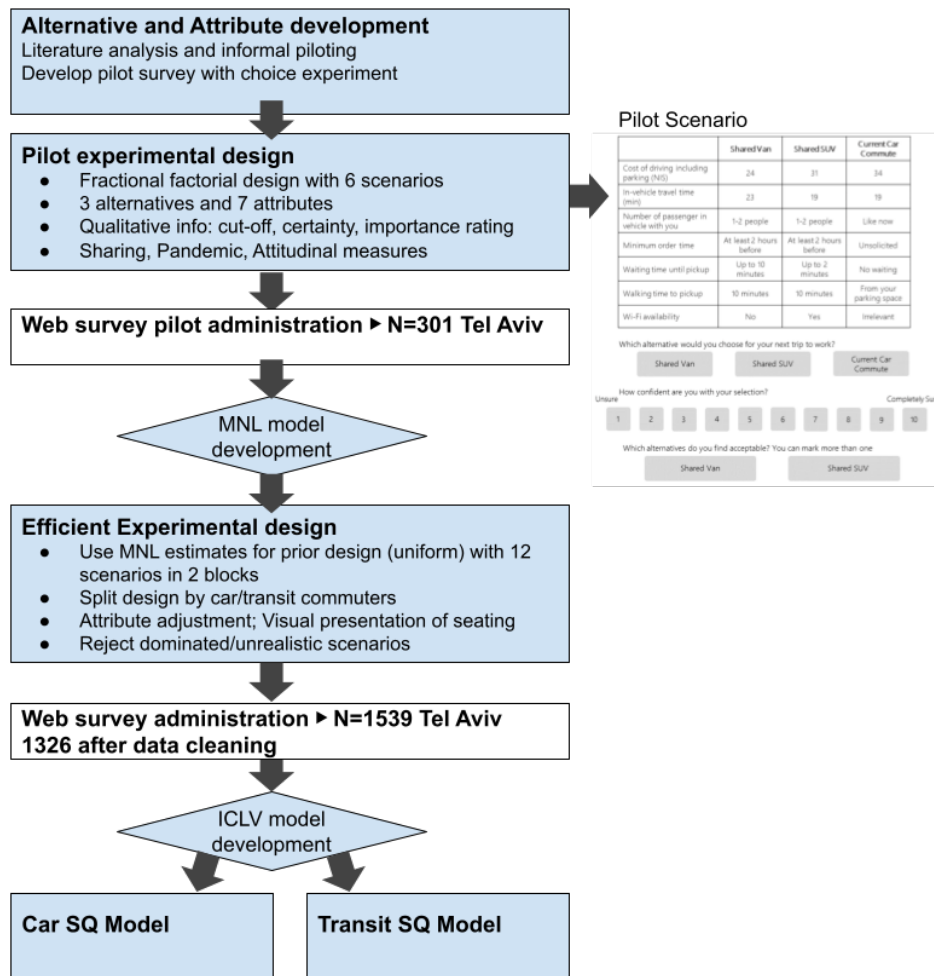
**Alternative and Attribute development**
Literature analysis and informal piloting
Develop pilot survey with choice experiment

**Pilot experimental design**
- Fractional factorial design with 6 scenarios
- 3 alternatives and 7 attributes
- Qualitative info: cut-off, certainty, importance rating
- Sharing, Pandemic, Attitudinal measures

**Web survey pilot administration ▸ N=301 Tel Aviv**

MNL model development

**Efficient Experimental design**
- Use MNL estimates for prior design (uniform) with 12 scenarios in 2 blocks
- Split design by car/transit commuters
- Attribute adjustment; Visual presentation of seating
- Reject dominated/unrealistic scenarios

**Web survey administration ▸ N=1539 Tel Aviv 1326 after data cleaning**

ICLV model development

**Car SQ Model**

**Transit SQ Model**

Pilot Scenario

| | Shared Van | Shared SUV | Current Car Commute |
|---|---|---|---|
| Cost of driving including parking (NIS) | 24 | 31 | 34 |
| In-vehicle travel time (min) | 23 | 19 | 19 |
| Number of passenger in vehicle with you | 1-2 people | 1-2 people | Like now |
| Minimum order time | At least 2 hours before | At least 2 hours before | Unsolicited |
| Waiting time until pickup | Up to 10 minutes | Up to 2 minutes | No waiting |
| Walking time to pickup | 10 minutes | 10 minutes | From your parking space |
| Wi-Fi availability | No | Yes | Irrelevant |

Which alternative would you choose for your next trip to work?

Shared Van Shared SUV Current Car Commute

How confident are you with your selection?
Unsure Completely Su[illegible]

1 2 3 4 5 6 7 8 9 10

Which alternatives do you find acceptable? You can mark more than one

Shared Van Shared SUV